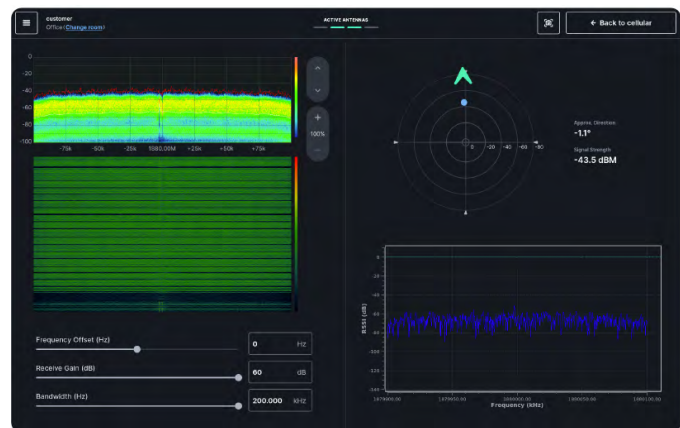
customer
Office (Change room)

ACTIVE ANTENNAS

Back to cellular

0
-20
-40
-60
-80
-100

-75k -50k -25k 1080.00M +25k +50k +75k

100%

Frequency Offset (Hz)
0 Hz

Receive Gain (dB)
60 dB

Bandwidth (Hz)
200.000 kHz

0 -20 -40 -60 -80

Approx. Direction
-1.1°

Signal Strength
-43.5 dBM

RSSI (dB)

0
-20
-40
-60
-80
-100
-120
-140

1079900.00 1079950.00 1080000.00 1080050.00 1080100.00

Frequency (kHz)